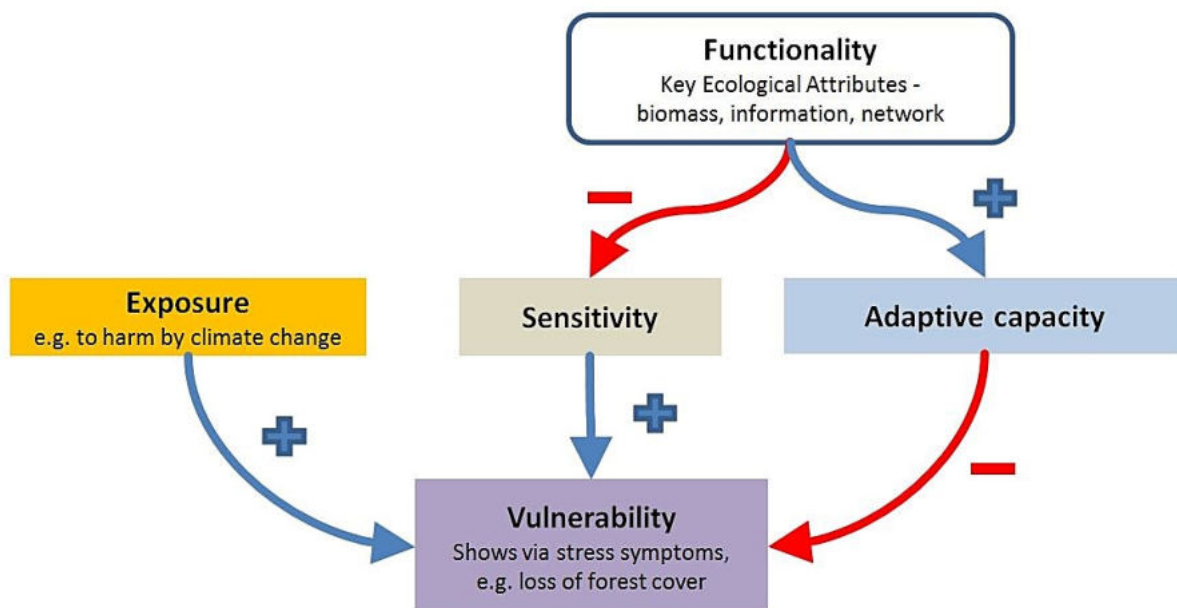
Functionality
Key Ecological Attributes - biomass, information, network

Exposure
e.g. to harm by climate change

Sensitivity

Adaptive capacity

Vulnerability
Shows via stress symptoms, e.g. loss of forest cover